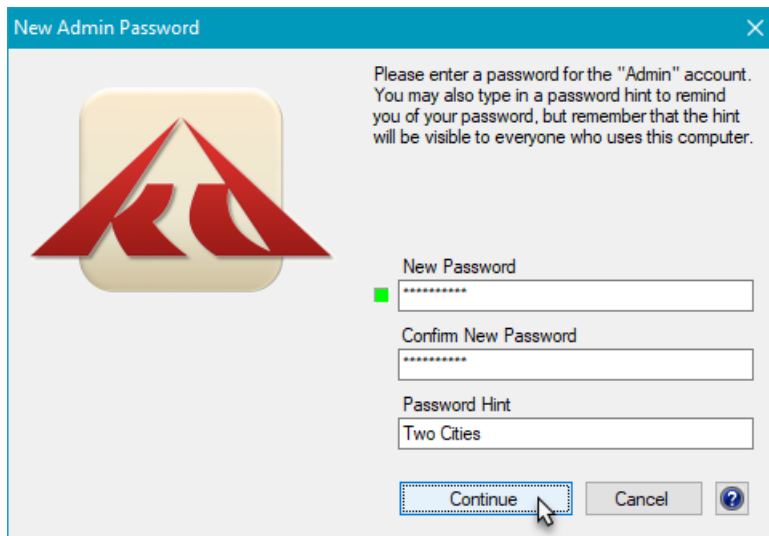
New Admin Password

Please enter a password for the "Admin" account. You may also type in a password hint to remind you of your password, but remember that the hint will be visible to everyone who uses this computer.

New Password
***********

Confirm New Password
***********

Password Hint
Two Cities

Continue
Cancel
?